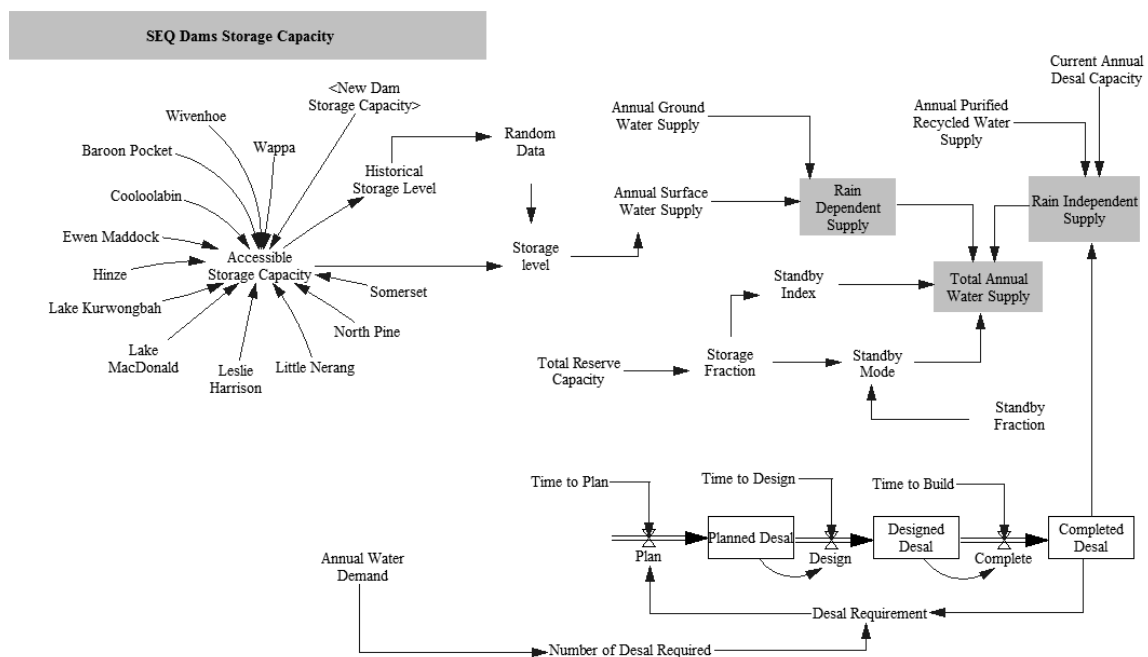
SEQ Dams Storage Capacity

<New Dam Storage Capacity>

Wivenhoe

Wappa

Baroon Pocket

Historical Storage Level

Random Data

Cooloolabin

Ewen Maddock

Hinze

Accessible Storage Capacity

Lake Kurwongbah

Lake MacDonald

Leslie Harrison

Little Nerang

North Pine

Somerset

Storage level

Annual Ground Water Supply

Annual Surface Water Supply

Rain Dependent Supply

Current Annual Desal Capacity

Annual Purified Recycled Water Supply

Rain Independent Supply

Total Annual Water Supply

Standby Index

Total Reserve Capacity

Storage Fraction

Standby Mode

Standby Fraction

Time to Plan

Time to Design

Time to Build

Plan

Planned Desal

Design

Designed Desal

Complete

Completed Desal

Annual Water Demand

Desal Requirement

Number of Desal Required